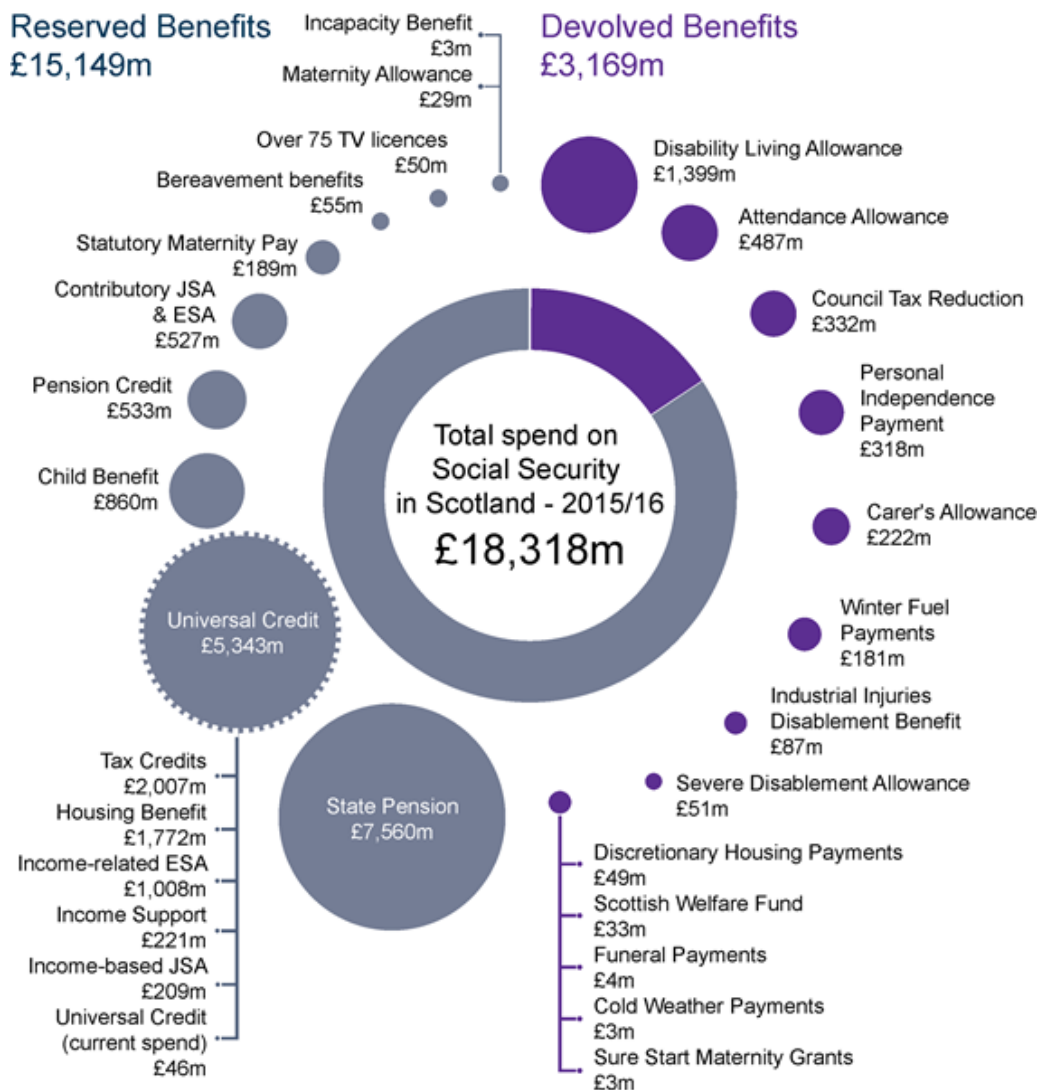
Reserved Benefits
£15,149m

Incapacity Benefit
£3m
Maternity Allowance
£29m

Devolved Benefits
£3,169m

Over 75 TV licences
£50m
Bereavement benefits
£55m
Statutory Maternity Pay
£189m
Contributory JSA & ESA
£527m
Pension Credit
£533m
Child Benefit
£860m

Universal Credit
£5,343m

Tax Credits
£2,007m
Housing Benefit
£1,772m
Income-related ESA
£1,008m
Income Support
£221m
Income-based JSA
£209m
Universal Credit (current spend)
£46m

State Pension
£7,560m

Total spend on Social Security in Scotland - 2015/16
£18,318m

Disability Living Allowance
£1,399m
Attendance Allowance
£487m
Council Tax Reduction
£332m
Personal Independence Payment
£318m
Carer's Allowance
£222m
Winter Fuel Payments
£181m
Industrial Injuries Disablement Benefit
£87m
Severe Disablement Allowance
£51m

Discretionary Housing Payments
£49m
Scottish Welfare Fund
£33m
Funeral Payments
£4m
Cold Weather Payments
£3m
Sure Start Maternity Grants
£3m